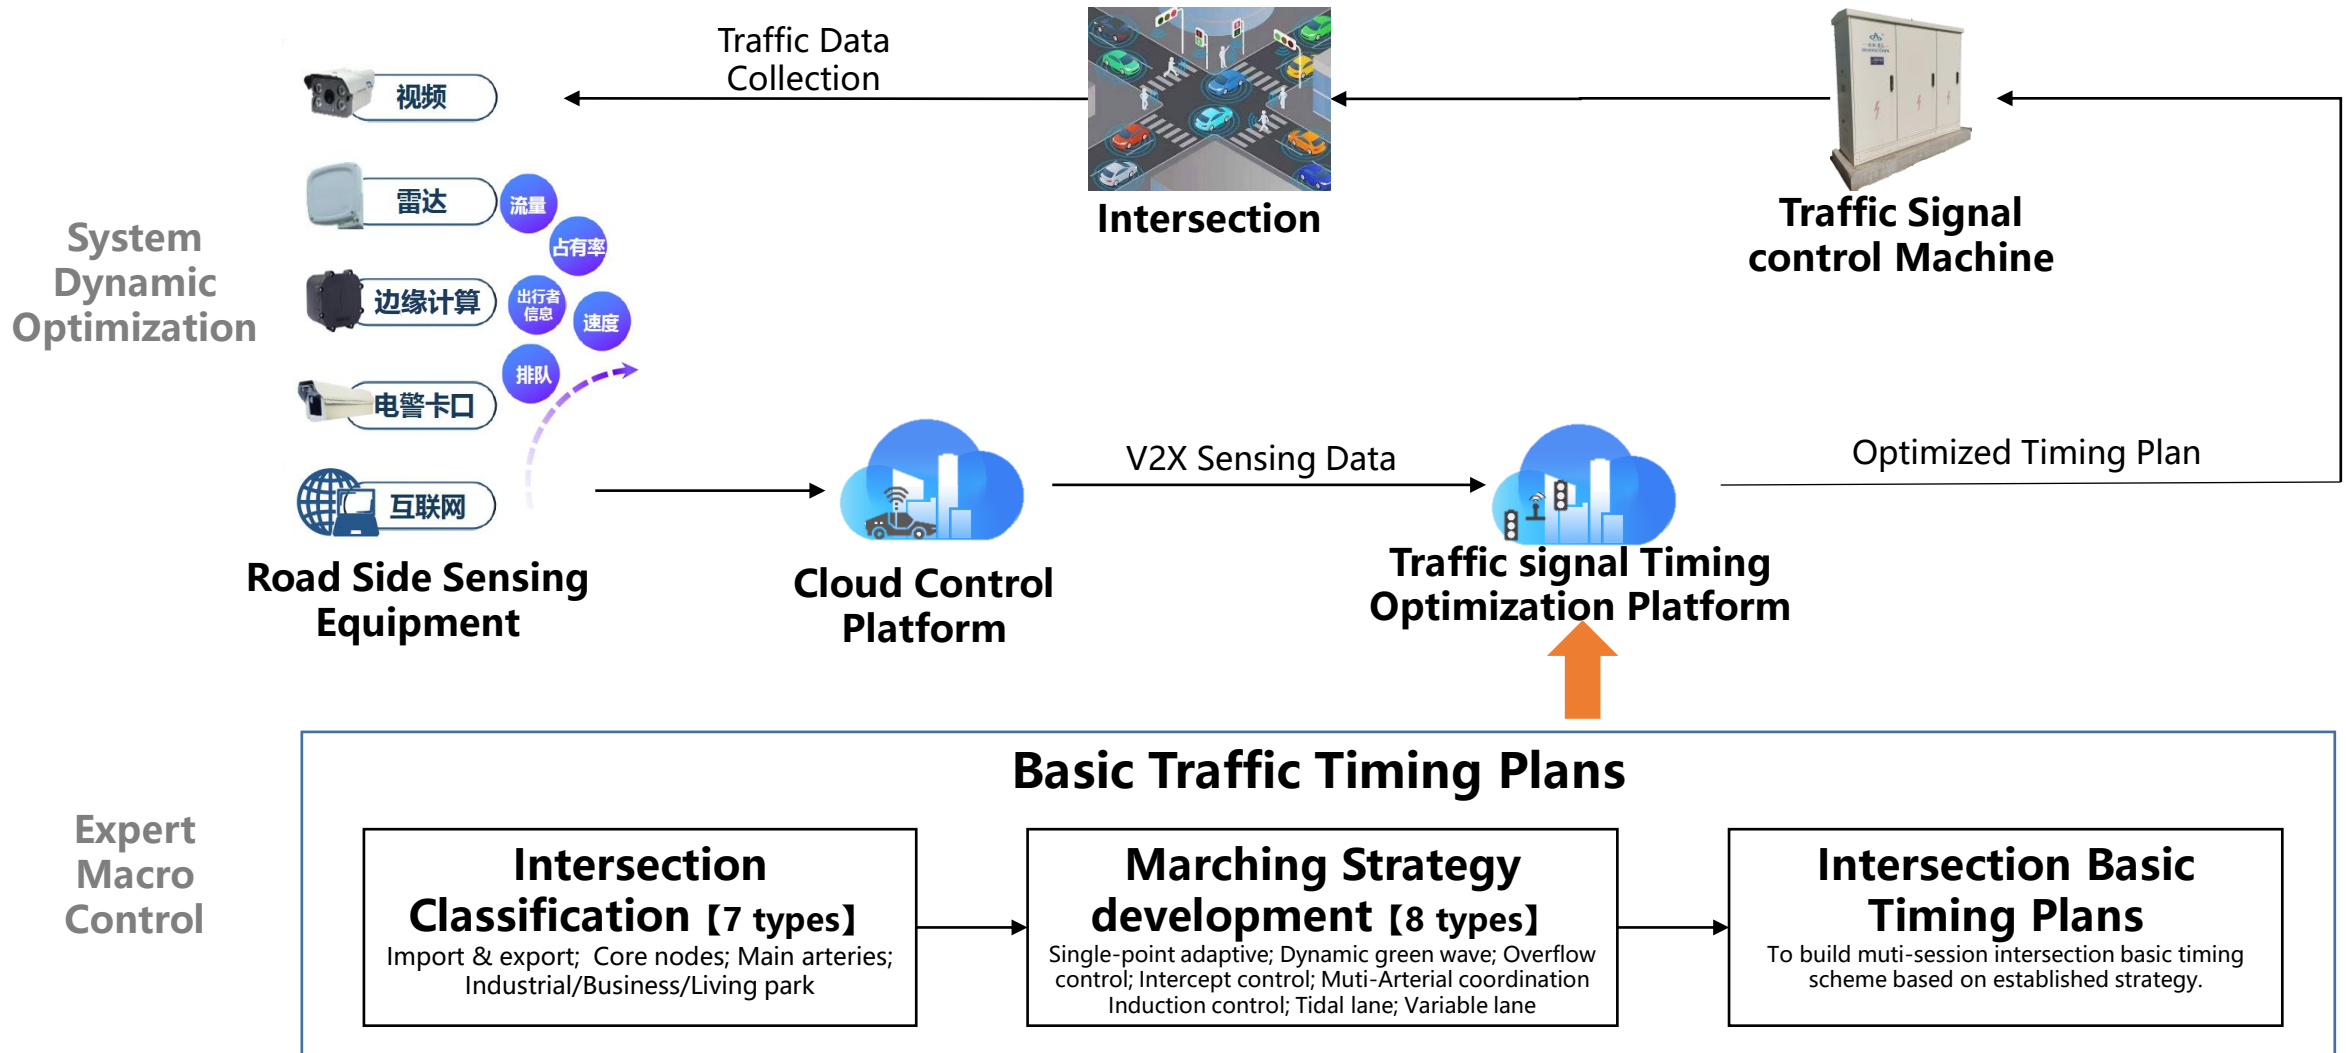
Traffic Data Collection

Intersection

Traffic Signal control Machine

System Dynamic Optimization

视频

雷达

流量

占有率

边缘计算

出行者信息

速度

排队

电警卡口

互联网

Road Side Sensing Equipment

V2X Sensing Data

Cloud Control Platform

Traffic signal Timing Optimization Platform

Optimized Timing Plan

Basic Traffic Timing Plans

Expert Macro Control

Intersection Classification【7 types】
Import & export; Core nodes; Main arteries; Industrial/Business/Living park

Marching Strategy development【8 types】
Single-point adaptive; Dynamic green wave; Overflow control; Intercept control; Muti-Arterial coordination Induction control; Tidal lane; Variable lane

Intersection Basic Timing Plans
To build muti-session intersection basic timing scheme based on established strategy.